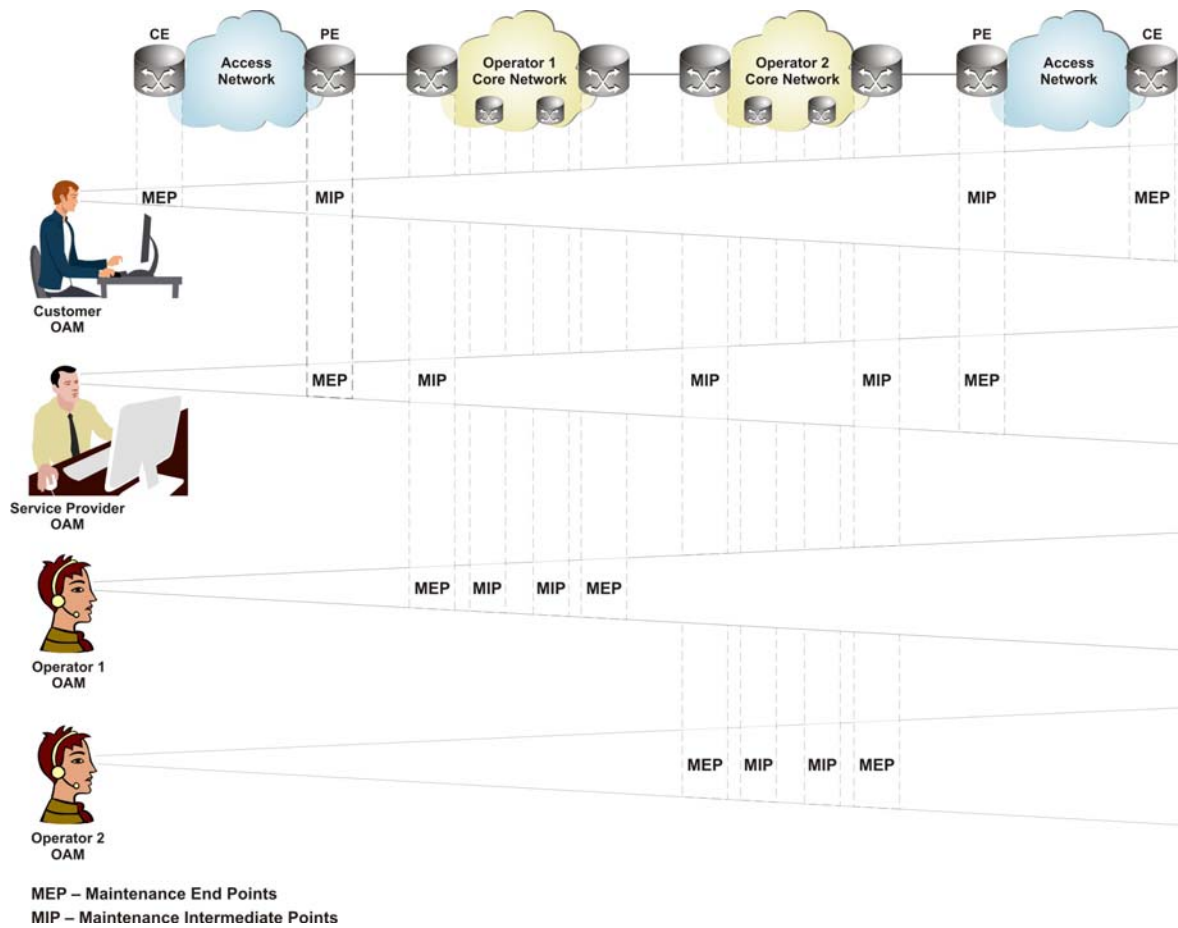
CE
Access Network
PE
Operator 1 Core Network
Operator 2 Core Network
PE
Access Network
CE

MEP
MIP
MIP
MEP
Customer OAM

MEP
MIP
MIP
MIP
MEP
Service Provider OAM

MEP
MIP
MIP
MEP
Operator 1 OAM

MEP
MIP
MIP
MEP
Operator 2 OAM

MEP – Maintenance End Points
MIP – Maintenance Intermediate Points